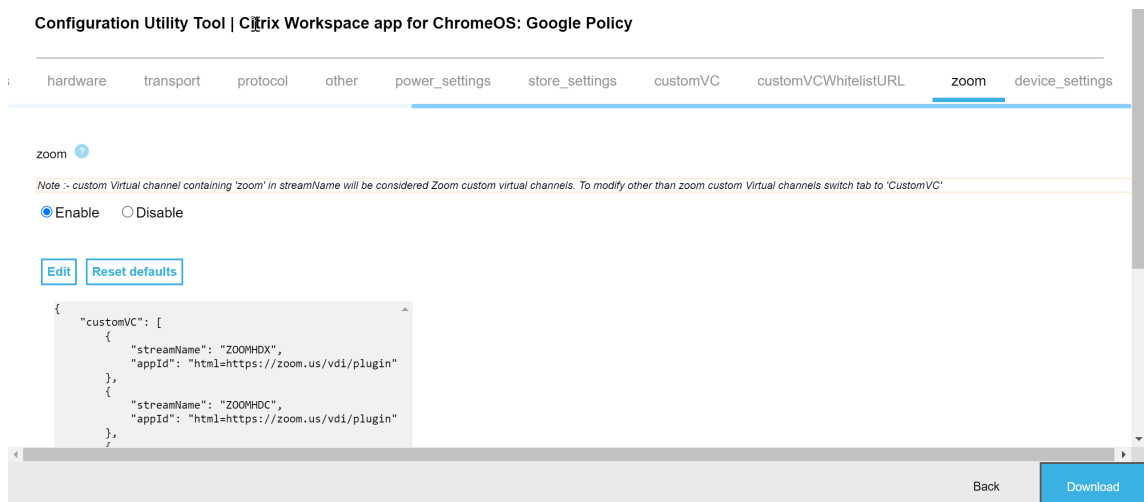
Configuration Utility Tool | Citrix Workspace app for ChromeOS: Google Policy

hardware transport protocol other power_settings store_settings customVC customVCWhitelistURL zoom device_settings

zoom

Note :- custom Virtual channel containing 'zoom' in streamName will be considered Zoom custom virtual channels. To modify other than zoom custom Virtual channels switch tab to 'CustomVC'

Enable Disable

Edit Reset defaults

{
 "customVC": [
 {
 "streamName": "ZOOMHDX",
 "appId": "html=https://zoom.us/vdi/plugin"
 },
 {
 "streamName": "ZOOMHDC",
 "appId": "html=https://zoom.us/vdi/plugin"
 },

Back Download